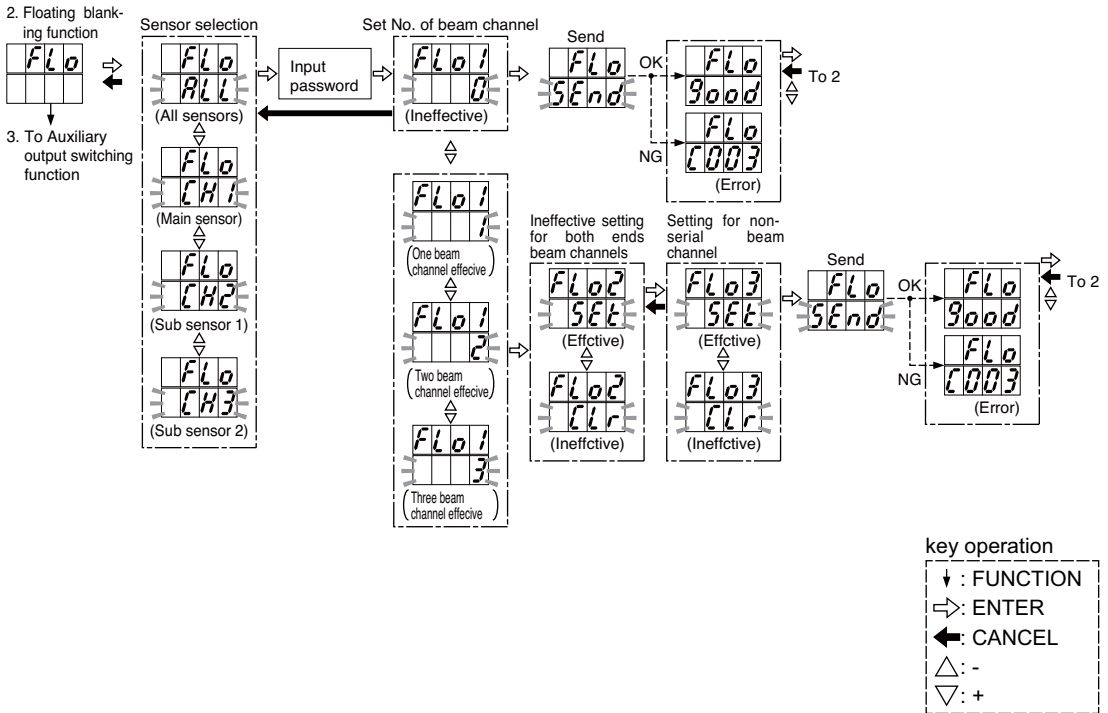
2. Floating blanking function

FLo

3. To Auxiliary output switching function

Sensor selection

FLo
ALL
(All sensors)

FLo
CH1
(Main sensor)

FLo
CH2
(Sub sensor 1)

FLo
CH3
(Sub sensor 2)

Input password

Set No. of beam channel

FLo1
0
(Ineffective)

FLo1
1
(One beam channel effective)

FLo1
2
(Two beam channel effecive)

FLo1
3
(Three beam channel effecive)

Send

FLo
SEnd

OK

FLo
Good

NG

FLo
C003
(Error)

To 2

Ineffective setting for both ends beam channels

FLo2
SEt
(Effctive)

FLo2
CLr
(Ineffctive)

Setting for non-serial beam channel

FLo3
SEt
(Effctive)

FLo3
CLr
(Ineffctive)

Send

FLo
SEnd

OK

FLo
Good

NG

FLo
C003
(Error)

To 2

key operation
: FUNCTION
: ENTER
: CANCEL
: -
: +